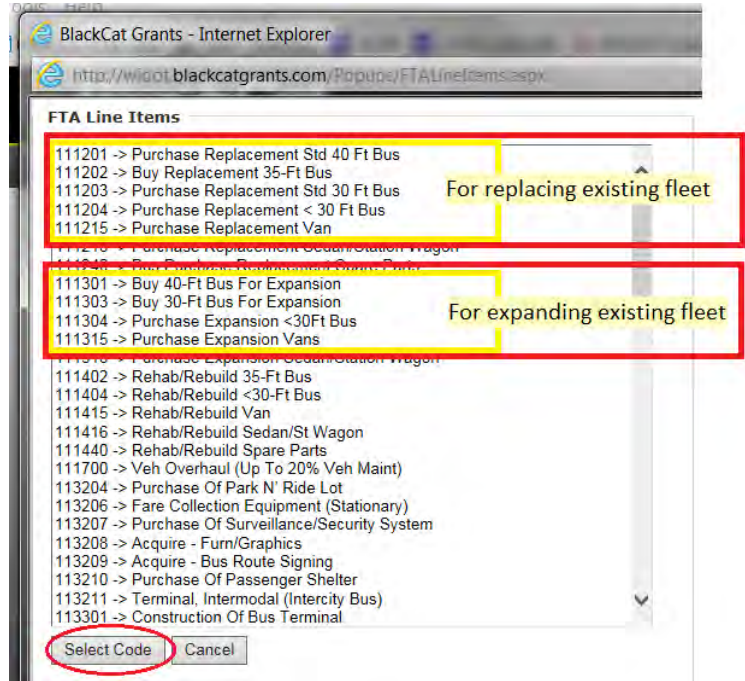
BlackCat Grants - Internet Explorer

http://wiooт.blackcatgrants.com/Popups/FTALineItems.aspx

FTA Line Items

111201 -> Purchase Replacement Std 40 Ft Bus
111202 -> Buy Replacement 35-Ft Bus
111203 -> Purchase Replacement Std 30 Ft Bus
111204 -> Purchase Replacement < 30 Ft Bus
111215 -> Purchase Replacement Van
111216 -> Purchase Replacement Sedan/Station Wagon
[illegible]
111301 -> Buy 40-Ft Bus For Expansion
111303 -> Buy 30-Ft Bus For Expansion
111304 -> Purchase Expansion <30Ft Bus
111315 -> Purchase Expansion Vans
111316 -> Purchase Expansion Sedan/Station Wagon
111402 -> Rehab/Rebuild 35-Ft Bus
111404 -> Rehab/Rebuild <30-Ft Bus
111415 -> Rehab/Rebuild Van
111416 -> Rehab/Rebuild Sedan/St Wagon
111440 -> Rehab/Rebuild Spare Parts
111700 -> Veh Overhaul (Up To 20% Veh Maint)
113204 -> Purchase Of Park N' Ride Lot
113206 -> Fare Collection Equipment (Stationary)
113207 -> Purchase Of Surveillance/Security System
113208 -> Acquire - Furn/Graphics
113209 -> Acquire - Bus Route Signing
113210 -> Purchase Of Passenger Shelter
113211 -> Terminal, Intermodal (Intercity Bus)
113301 -> Construction Of Bus Terminal

For replacing existing fleet

For expanding existing fleet

Select Code
Cancel